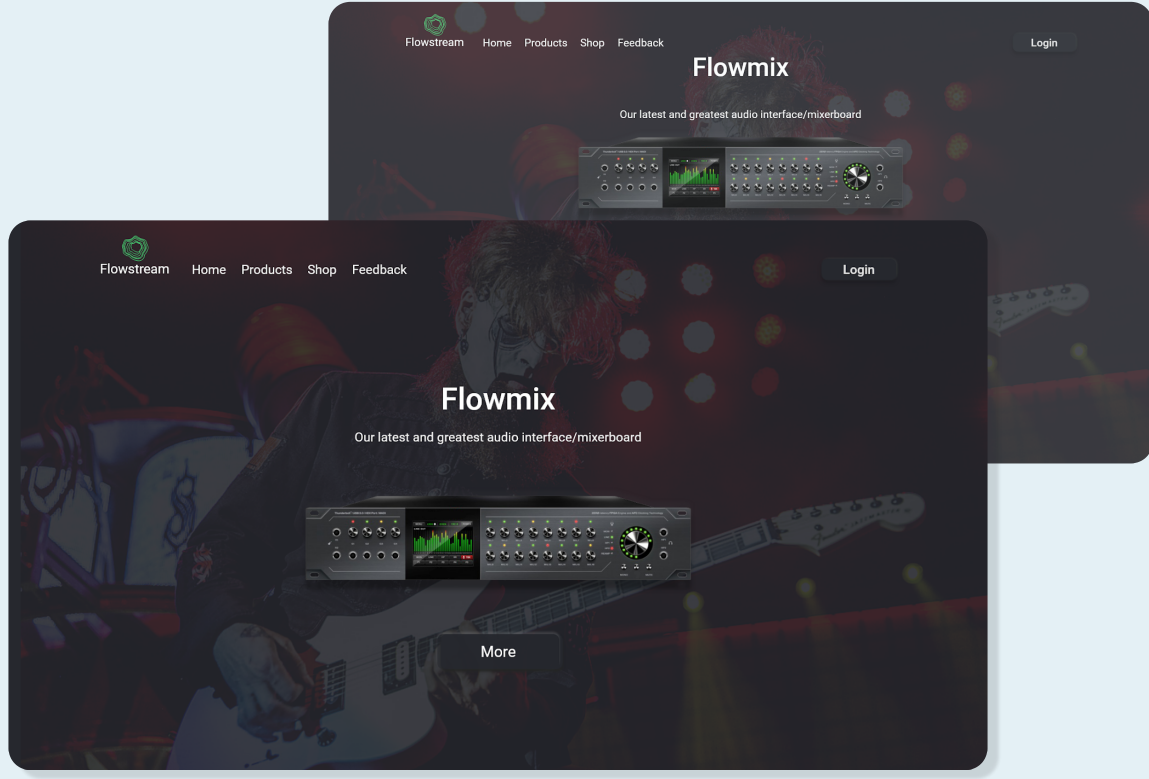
Flowstream Home Products Shop Feedback

Login

Flowmix

Our latest and greatest audio interface/mixerboard

Flowstream Home Products Shop Feedback

Login

Flowmix

Our latest and greatest audio interface/mixerboard

More